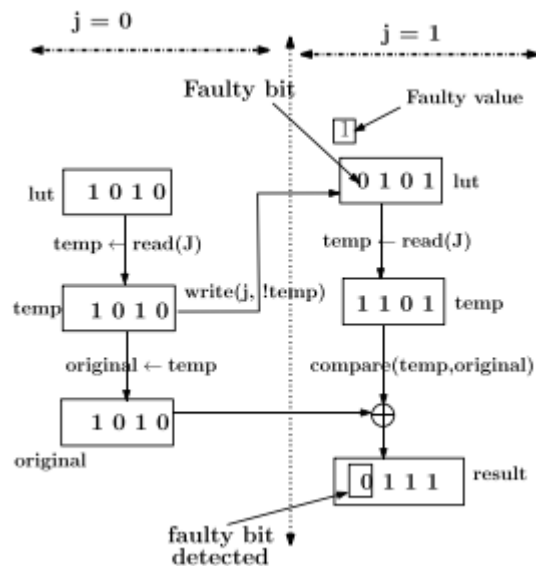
j = 0

j = 1

Faulty bit

Faulty value

1

lut 1 0 1 0

0 1 0 1 lut

temp ← read(J)

temp ← read(J)

write(j, !temp)

temp 1 0 1 0

1 1 0 1 temp

original ← temp

compare(temp,original)

1 0 1 0

original

$\oplus$

0 1 1 1 result

faulty bit detected